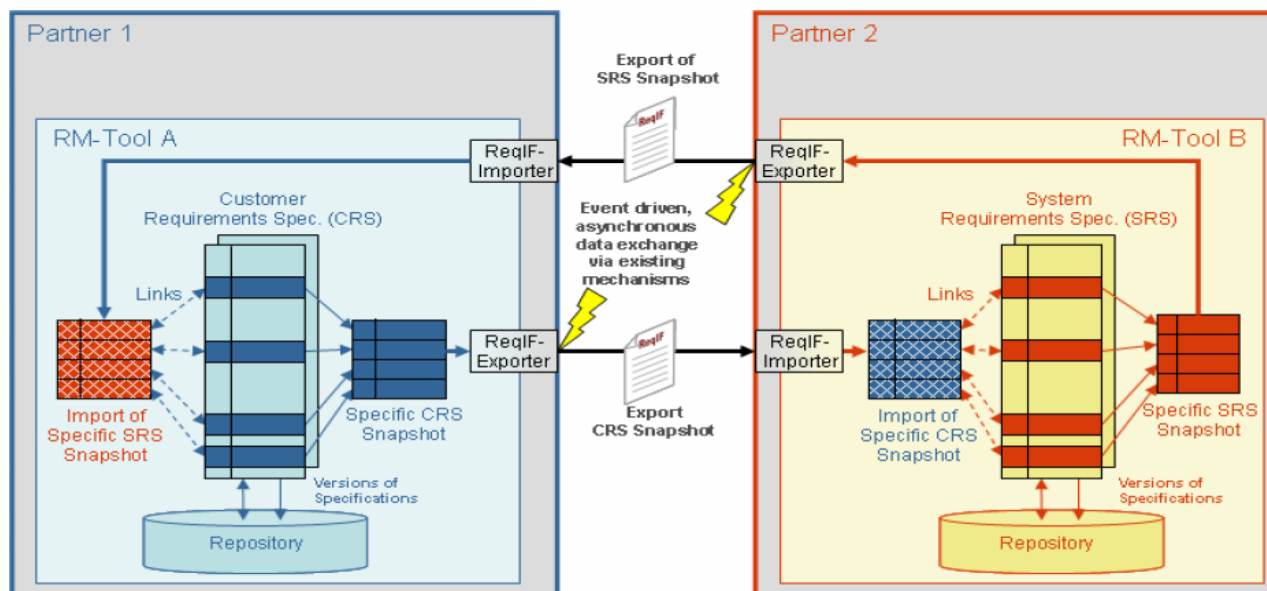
Partner 1

RM-Tool A

ReqIF-Importer

Customer Requirements Spec. (CRS)

Links

Import of Specific SRS Snapshot

Specific CRS Snapshot

ReqIF-Exporter

Versions of Specifications

Repository

Export of SRS Snapshot

ReqIF

Event driven, asynchronous data exchange via existing mechanisms

ReqIF

Export CRS Snapshot

Partner 2

RM-Tool B

ReqIF-Exporter

System Requirements Spec. (SRS)

Links

ReqIF-Importer

Import of Specific CRS Snapshot

Specific SRS Snapshot

Versions of Specifications

Repository